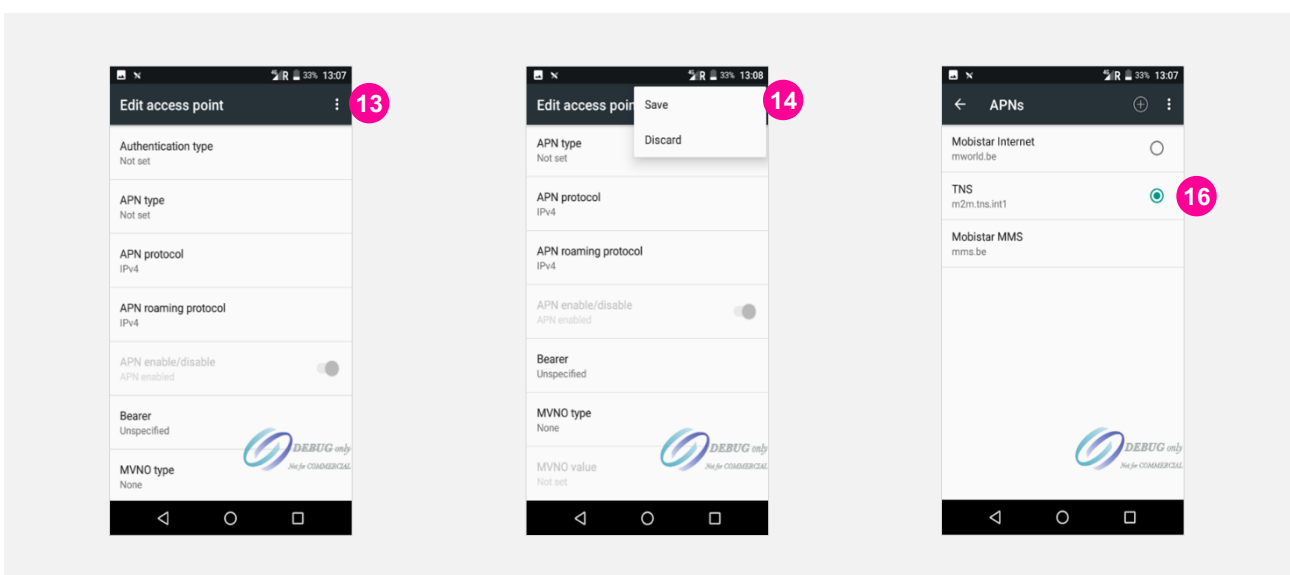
R 33% 13:07

Edit access point

13

Authentication type
Not set

APN type
Not set

APN protocol
IPv4

APN roaming protocol
IPv4

APN enable/disable
APN enabled

Bearer
Unspecified

MVNO type
None

DEBUG only
Not for COMMERCIAL

R 33% 13:08

Edit access poin

Save

Discard

14

APN type
Not set

APN protocol
IPv4

APN roaming protocol
IPv4

APN enable/disable
APN enabled

Bearer
Unspecified

MVNO type
None

MVNO value
Not set

DEBUG only
Not for COMMERCIAL

R 33% 13:07

APNs

Mobistar Internet
mworld.be

TNS
m2m.tns.int1

16

Mobistar MMS
mms.be

DEBUG only
Not for COMMERCIAL